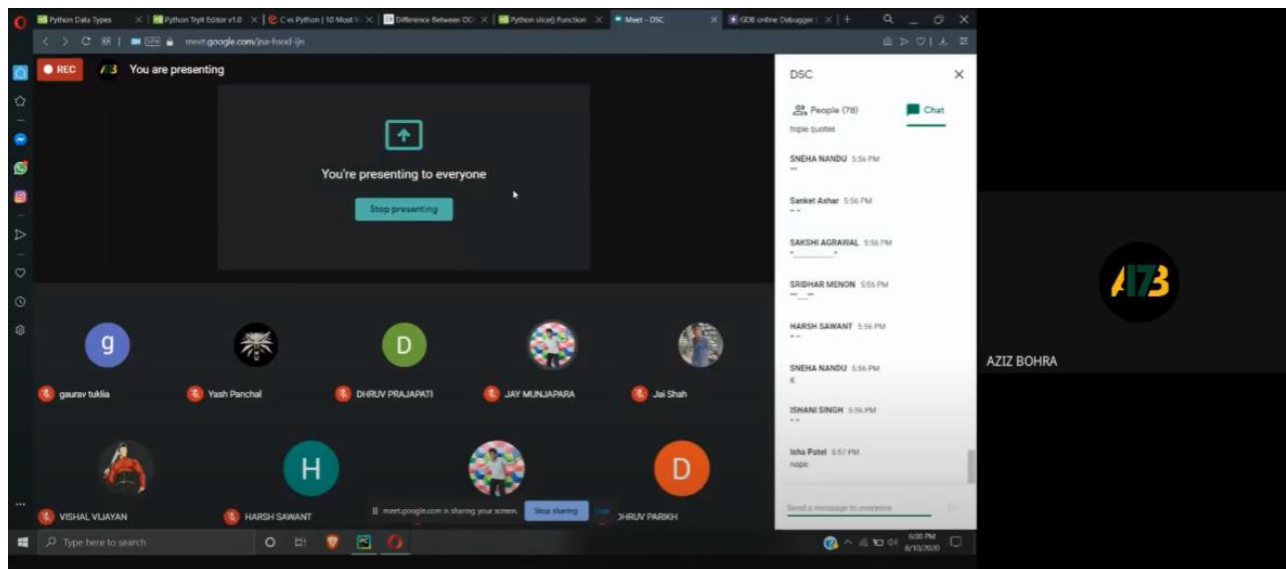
Python Data Types
Python Tryit Editor v1.0
C vs Python | 10 Most V
Difference Between DC
Python slice() Function
Meet - DSC
GDB online Debugger

meet.google.com/jna-hsod-ijn

REC
You are presenting

You're presenting to everyone

Stop presenting

g
gaurav tuklia
Yash Panchal
D
DHRUV PRAJAPATI
JAY MUNJAPARA
Jai Shah
VISHAL VIJAYAN
H
HARSH SAWANT
D
DHRUV PARIKH

meet.google.com is sharing your screen.
Stop sharing
Hide

DSC
People (78)
Chat
triple quotes

SNEHA NANDU 5:56 PM
""

Sanket Ashar 5:56 PM
" "

SAKSHI AGRAWAL 5:56 PM
"________"

SRIDHAR MENON 5:56 PM
"""___"""

HARSH SAWANT 5:56 PM
" "

SNEHA NANDU 5:56 PM
K

ISHANI SINGH 5:56 PM
" "

Isha Patel 5:57 PM
nope

Send a message to everyone

AZIZ BOHRA

Type here to search
6:00 PM
8/10/2020